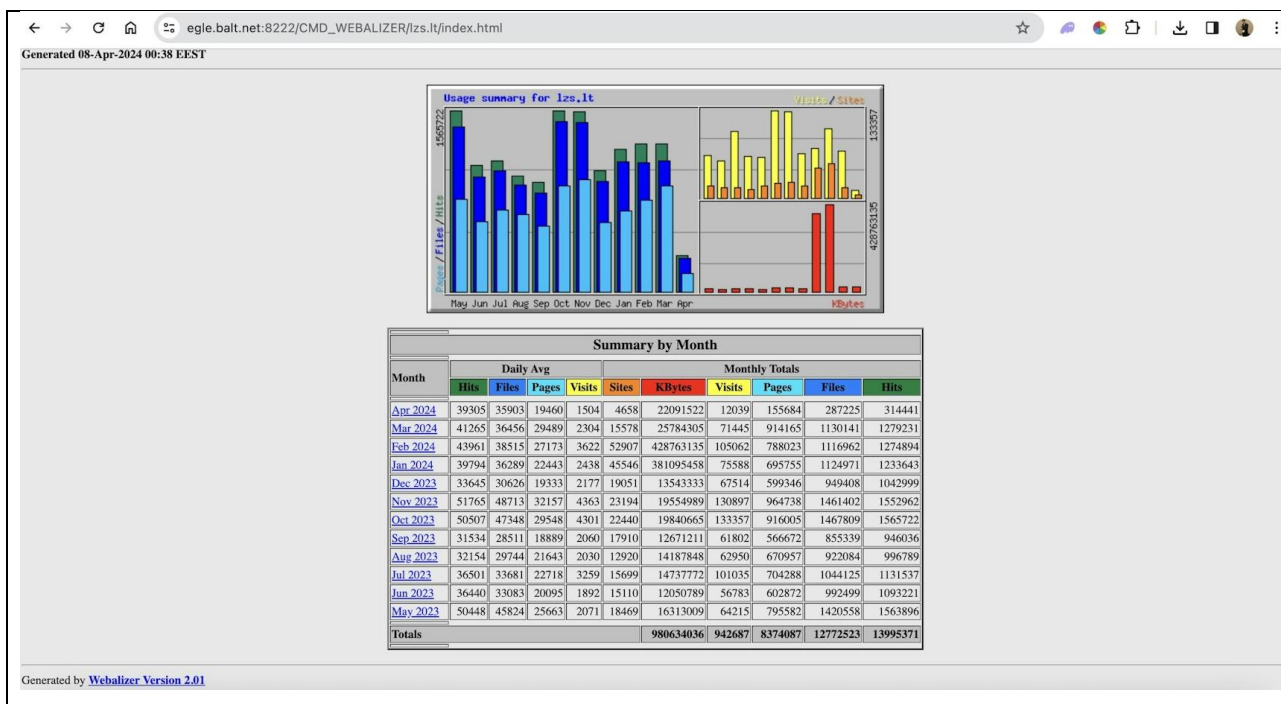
egle.balt.net:8222/CMD_WEBALIZER/lzs.lt/index.html

Generated 08-Apr-2024 00:38 EEST

Usage summary for lzs.lt

Visits / Sites

1565722

133357

Pages / Files / Hits

428763135

May Jun Jul Aug Sep Oct Nov Dec Jan Feb Mar Apr

KBytes

Summary by Month

| Month | Daily Avg Hits | Daily Avg Files | Daily Avg Pages | Daily Avg Visits | Monthly Totals Sites | KBytes | Visits | Pages | Files | Hits |
|---|---|---|---|---|---|---|---|---|---|---|
| Apr 2024 | 39305 | 35903 | 19460 | 1504 | 4658 | 22091522 | 12039 | 155684 | 287225 | 314441 |
| Mar 2024 | 41265 | 36456 | 29489 | 2304 | 15578 | 25784305 | 71445 | 914165 | 1130141 | 1279231 |
| Feb 2024 | 43961 | 38515 | 27173 | 3622 | 52907 | 428763135 | 105062 | 788023 | 1116962 | 1274894 |
| Jan 2024 | 39794 | 36289 | 22443 | 2438 | 45546 | 381095458 | 75588 | 695755 | 1124971 | 1233643 |
| Dec 2023 | 33645 | 30626 | 19333 | 2177 | 19051 | 13543333 | 67514 | 599346 | 949408 | 1042999 |
| Nov 2023 | 51765 | 48713 | 32157 | 4363 | 23194 | 19554989 | 130897 | 964738 | 1461402 | 1552962 |
| Oct 2023 | 50507 | 47348 | 29548 | 4301 | 22440 | 19840665 | 133357 | 916005 | 1467809 | 1565722 |
| Sep 2023 | 31534 | 28511 | 18889 | 2060 | 17910 | 12671211 | 61802 | 566672 | 855339 | 946036 |
| Aug 2023 | 32154 | 29744 | 21643 | 2030 | 12920 | 14187848 | 62950 | 670957 | 922084 | 996789 |
| Jul 2023 | 36501 | 33681 | 22718 | 3259 | 15699 | 14737772 | 101035 | 704288 | 1044125 | 1131537 |
| Jun 2023 | 36440 | 33083 | 20095 | 1892 | 15110 | 12050789 | 56783 | 602872 | 992499 | 1093221 |
| May 2023 | 50448 | 45824 | 25663 | 2071 | 18469 | 16313009 | 64215 | 795582 | 1420558 | 1563896 |
| Totals | | | | | | 980634036 | 942687 | 8374087 | 12772523 | 13995371 |

Generated by Webalizer Version 2.01